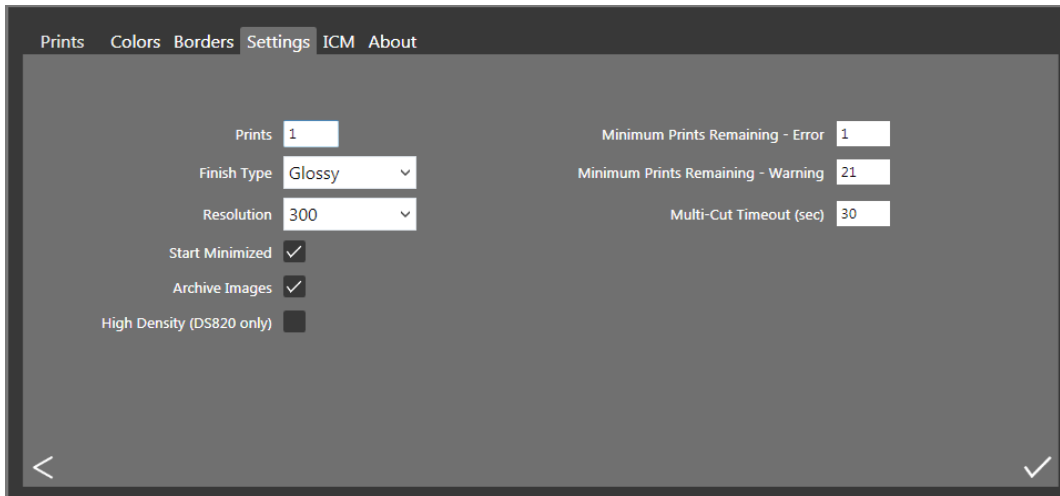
Prints Colors Borders Settings ICM About

Prints 1

Finish Type Glossy

Resolution 300

Start Minimized

Archive Images

High Density (DS820 only)

Minimum Prints Remaining - Error 1

Minimum Prints Remaining - Warning 21

Multi-Cut Timeout (sec) 30